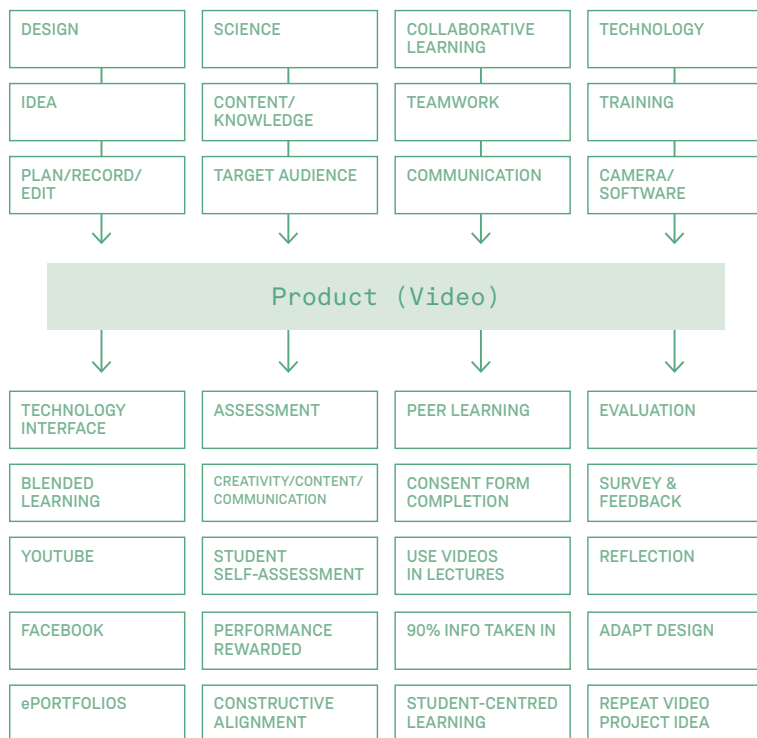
DESIGN

IDEA

PLAN/RECORD/ EDIT

SCIENCE

CONTENT/ KNOWLEDGE

TARGET AUDIENCE

COLLABORATIVE LEARNING

TEAMWORK

COMMUNICATION

TECHNOLOGY

TRAINING

CAMERA/ SOFTWARE

Product (Video)

TECHNOLOGY INTERFACE

BLENDED LEARNING

YOUTUBE

FACEBOOK

ePORTFOLIOS

ASSESSMENT

CREATIVITY/CONTENT/ COMMUNICATION

STUDENT SELF-ASSESSMENT

PERFORMANCE REWARDED

CONSTRUCTIVE ALIGNMENT

PEER LEARNING

CONSENT FORM COMPLETION

USE VIDEOS IN LECTURES

90% INFO TAKEN IN

STUDENT-CENTRED LEARNING

EVALUATION

SURVEY & FEEDBACK

REFLECTION

ADAPT DESIGN

REPEAT VIDEO PROJECT IDEA